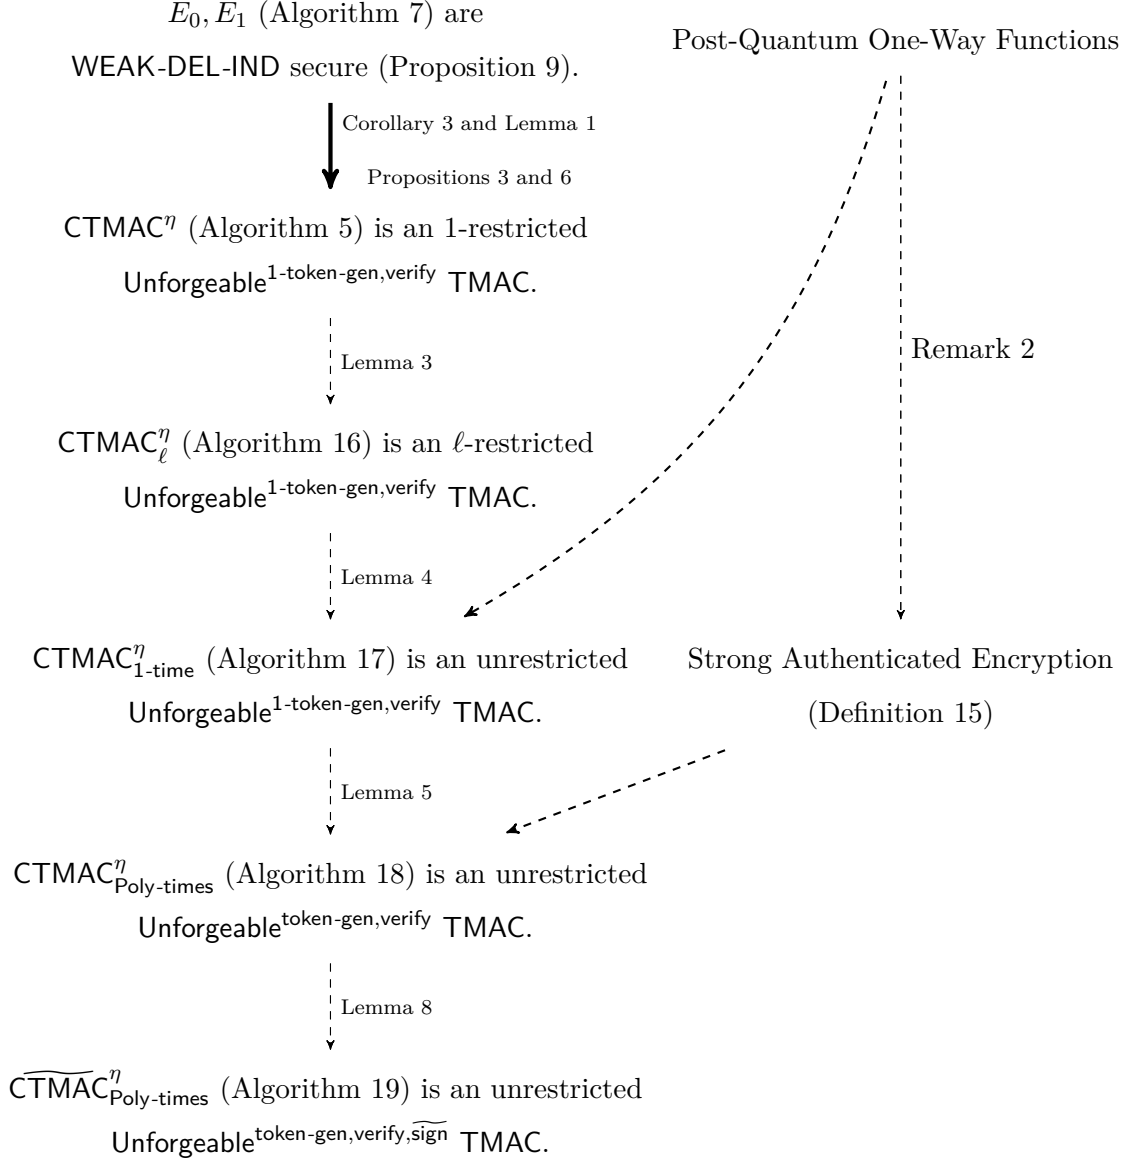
$E_0, E_1$ (Algorithm 7) are WEAK-DEL-IND secure (Proposition 9).

Post-Quantum One-Way Functions

Corollary 3 and Lemma 1

Propositions 3 and 6

$\mathsf{CTMAC}^{\eta}$ (Algorithm 5) is an 1-restricted $\mathsf{Unforgeable}^{\text{1-token-gen,verify}}$ TMAC.

Lemma 3

Remark 2

$\mathsf{CTMAC}^{\eta}_{\ell}$ (Algorithm 16) is an $\ell$-restricted $\mathsf{Unforgeable}^{\text{1-token-gen,verify}}$ TMAC.

Lemma 4

$\mathsf{CTMAC}^{\eta}_{\text{1-time}}$ (Algorithm 17) is an unrestricted $\mathsf{Unforgeable}^{\text{1-token-gen,verify}}$ TMAC.

Strong Authenticated Encryption (Definition 15)

Lemma 5

$\mathsf{CTMAC}^{\eta}_{\text{Poly-times}}$ (Algorithm 18) is an unrestricted $\mathsf{Unforgeable}^{\text{token-gen,verify}}$ TMAC.

Lemma 8

$\widetilde{\mathsf{CTMAC}}^{\eta}_{\text{Poly-times}}$ (Algorithm 19) is an unrestricted $\mathsf{Unforgeable}^{\text{token-gen,verify,}\widetilde{\text{sign}}}$ TMAC.